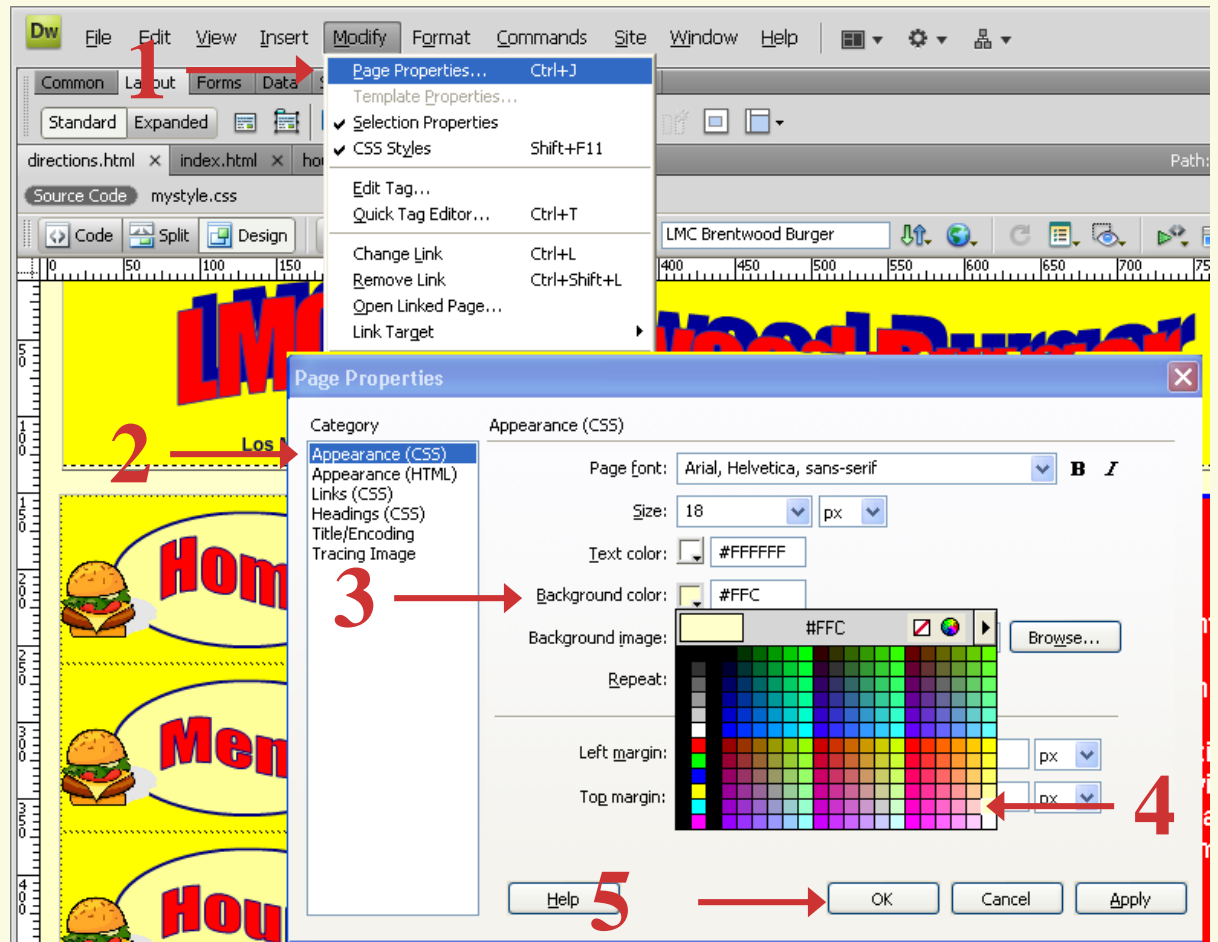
Dw File Edit View Insert Modify Format Commands Site Window Help

1

Common Layout Forms Data

Standard Expanded

directions.html × index.html × ho

Source Code mystyle.css

Code Split Design

Page Properties... Ctrl+J
Template Properties...
Selection Properties
CSS Styles Shift+F11
Edit Tag...
Quick Tag Editor... Ctrl+T
Change Link Ctrl+L
Remove Link Ctrl+Shift+L
Open Linked Page...
Link Target

Path:

LMC Brentwood Burger

0 50 100 150 400 450 500 550 600 650 700 75

Los

Hom

Men

Hou

Page Properties

Category
Appearance (CSS)
Appearance (HTML)
Links (CSS)
Headings (CSS)
Title/Encoding
Tracing Image

2

3

Appearance (CSS)

Page font: Arial, Helvetica, sans-serif B I

Size: 18 px

Text color: #FFFFFF

Background color: #FFC

#FFC

Background image: Browse...

Repeat:

Left margin: px

Top margin: px

4

Help 5 OK Cancel Apply